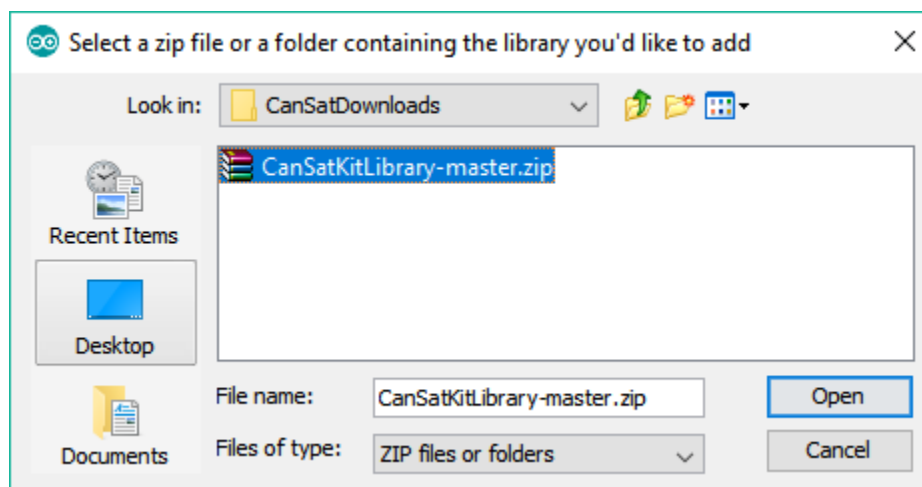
Select a zip file or a folder containing the library you'd like to add

Look in: CanSatDownloads

CanSatKitLibrary-master.zip

Recent Items

Desktop

Documents

File name: CanSatKitLibrary-master.zip

Files of type: ZIP files or folders

Open

Cancel